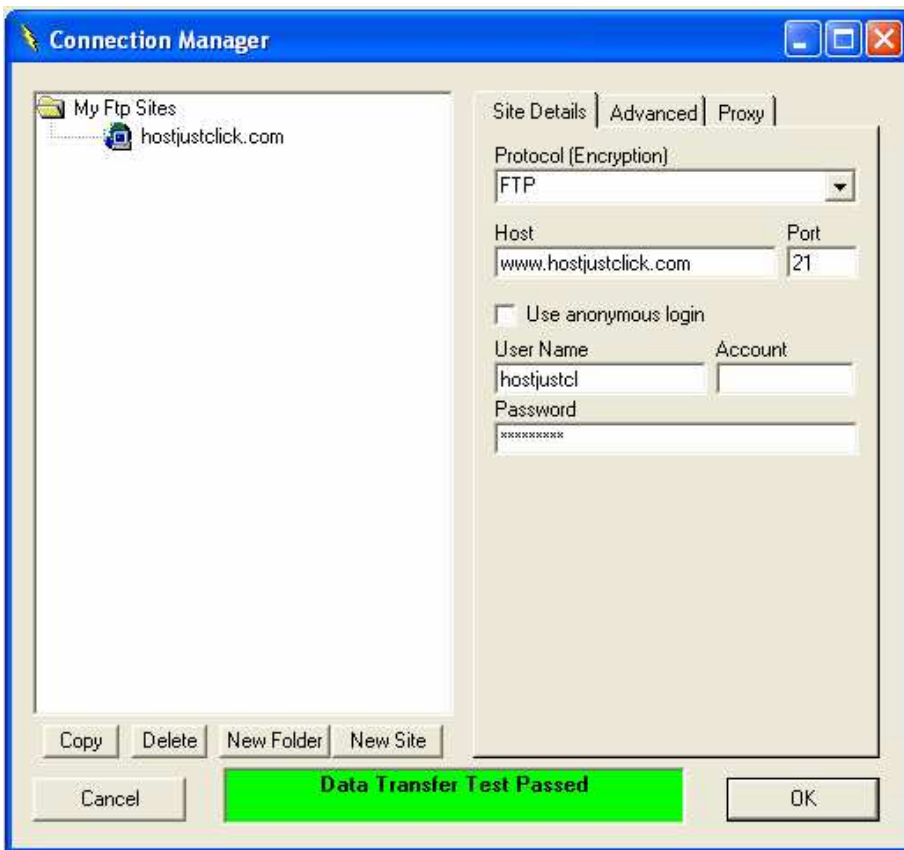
Connection Manager

My Ftp Sites
hostjustclick.com

Site Details
Advanced
Proxy

Protocol (Encryption)
FTP

Host
www.hostjustclick.com
Port
21

Use anonymous login

User Name
hostjustcl
Account

Password
*********

Copy
Delete
New Folder
New Site

Cancel
Data Transfer Test Passed
OK